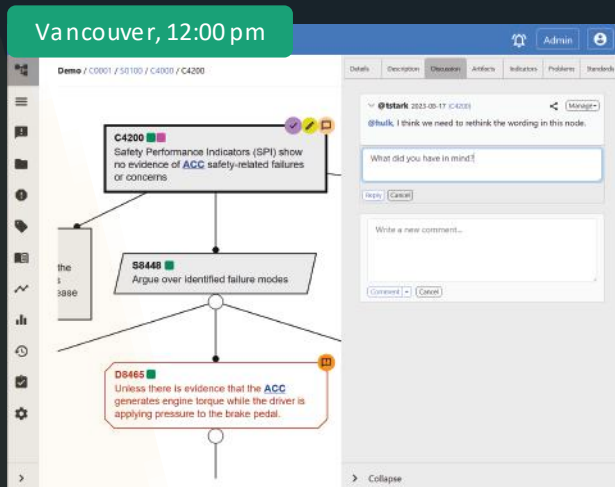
Vancouver, 12:00 pm

Admin

Demo / C0001 / S0100 / C4000 / C4200

Details | Description | Discussion | Artifacts | Indicators | Problems | Standards

C4200
Safety Performance Indicators (SPI) show no evidence of ACC safety-related failures or concerns

@tstark 2023-09-17 (C4200)
Manage
@hulk, I think we need to rethink the wording in this node.

What did you have in mind?

Reply | Cancel

Write a new comment...

Comment | Cancel

the
s
ease

S8448
Argue over identified failure modes

D8465
Unless there is evidence that the ACC generates engine torque while the driver is applying pressure to the brake pedal.

Collapse